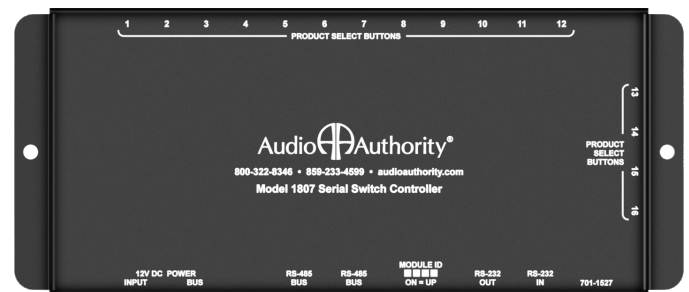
1 2 3 4 5 6 7 8 9 10 11 12

PRODUCT SELECT BUTTONS

13 14 15 16

PRODUCT SELECT BUTTONS

Audio Authority®

800-322-8346 • 859-233-4599 • audioauthority.com

Model 1807 Serial Switch Controller

12V DC INPUT

POWER BUS

RS-485 BUS

RS-485 BUS

MODULE ID

ON = UP

RS-232 OUT

RS-232 IN

701-1527